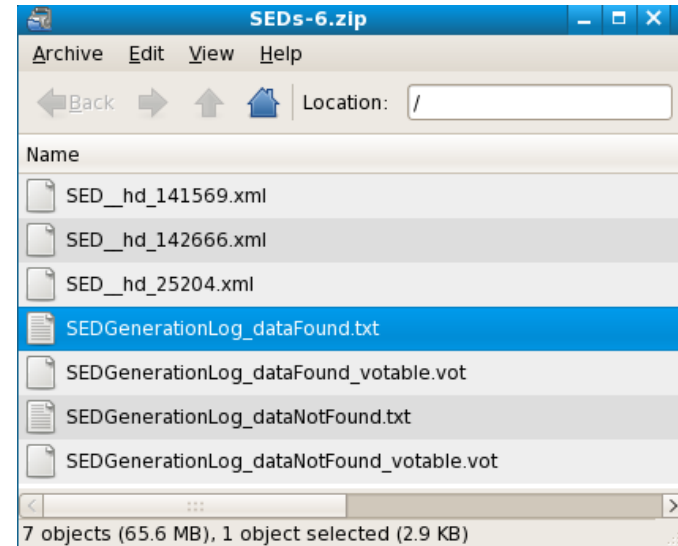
SEDs-6.zip

Archive Edit View Help

Back Location: /

Name

SED__hd_141569.xml

SED__hd_142666.xml

SED__hd_25204.xml

SEDGenerationLog_dataFound.txt

SEDGenerationLog_dataFound_votable.vot

SEDGenerationLog_dataNotFound.txt

SEDGenerationLog_dataNotFound_votable.vot

7 objects (65.6 MB), 1 object selected (2.9 KB)